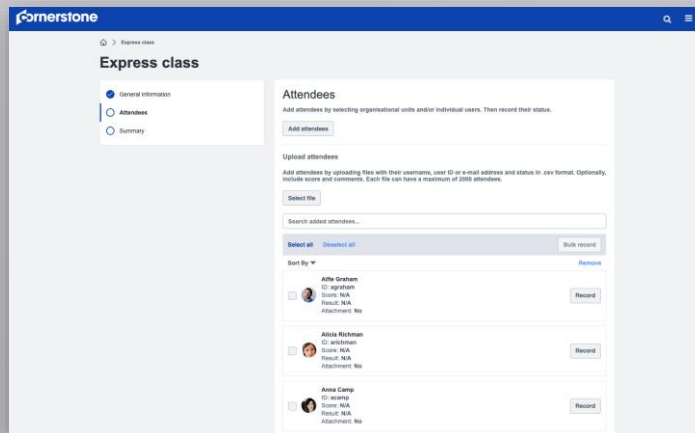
cornerstone

Express class

Express class

General information

Attendees

Summary

Attendees

Add attendees by selecting organisational units and/or individual users. Then record their status.

Add attendees

Upload attendees

Add attendees by uploading files with their username, user ID or e-mail address and status in .csv format. Optionally, include score and comments. Each file can have a maximum of 2000 attendees.

Select file

Search added attendees...

Select all Deselect all

Bulk record

Sort By

Remove

Alfie Graham
ID: agraham
Score: N/A
Result: N/A
Attachment: No

Record

Alicia Richman
ID: arichman
Score: N/A
Result: N/A
Attachment: No

Record

Anna Camp
ID: acamp
Score: N/A
Result: N/A
Attachment: No

Record